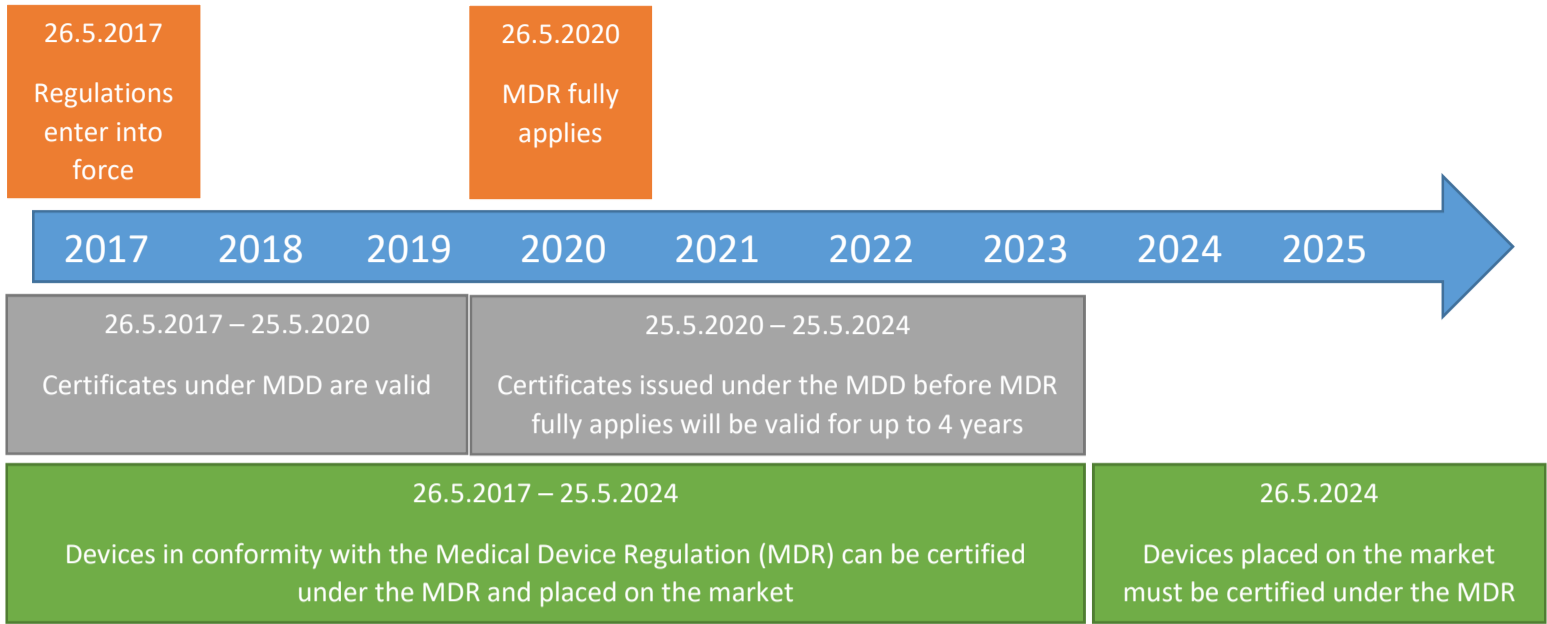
26.5.2017

Regulations enter into force

26.5.2020

MDR fully applies

2017 2018 2019 2020 2021 2022 2023 2024 2025

26.5.2017 – 25.5.2020

Certificates under MDD are valid

25.5.2020 – 25.5.2024

Certificates issued under the MDD before MDR fully applies will be valid for up to 4 years

26.5.2017 – 25.5.2024

Devices in conformity with the Medical Device Regulation (MDR) can be certified under the MDR and placed on the market

26.5.2024

Devices placed on the market must be certified under the MDR